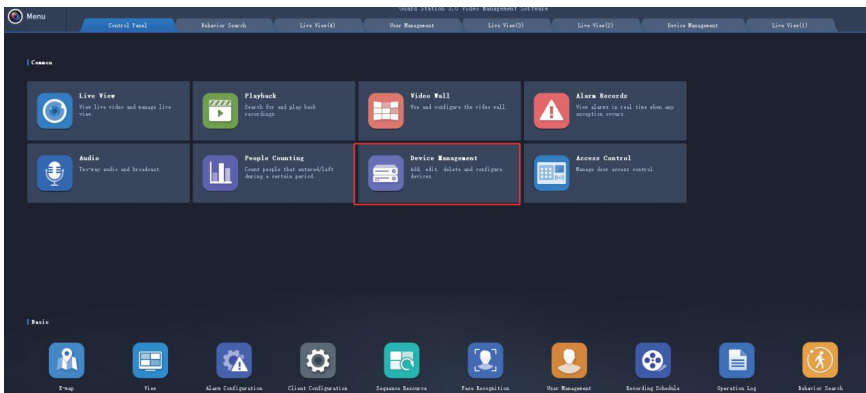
Guard Station 3.0 Video Management Software

Menu

Control Panel | Behavior Search | Live View(4) | User Management | Live View(3) | Live View(2) | Device Management | Live View(1)

Common

Live View
View live video and manage live view

Playback
Search for and play back recordings.

Video Wall
View and configure the video wall.

Alarm Records
View alarms in real time when any exception occurs.

Audio
Two-way audio and broadcast.

People Counting
Count people that entered/left during a certain period.

Device Management
Add, edit, delete and configure devices.

Access Control
Manage door access control.

Basic

E-map | View | Alarm Configuration | Client Configuration | Sequence Resource | Face Recognition | User Management | Recording Schedule | Operation Log | Behavior Search